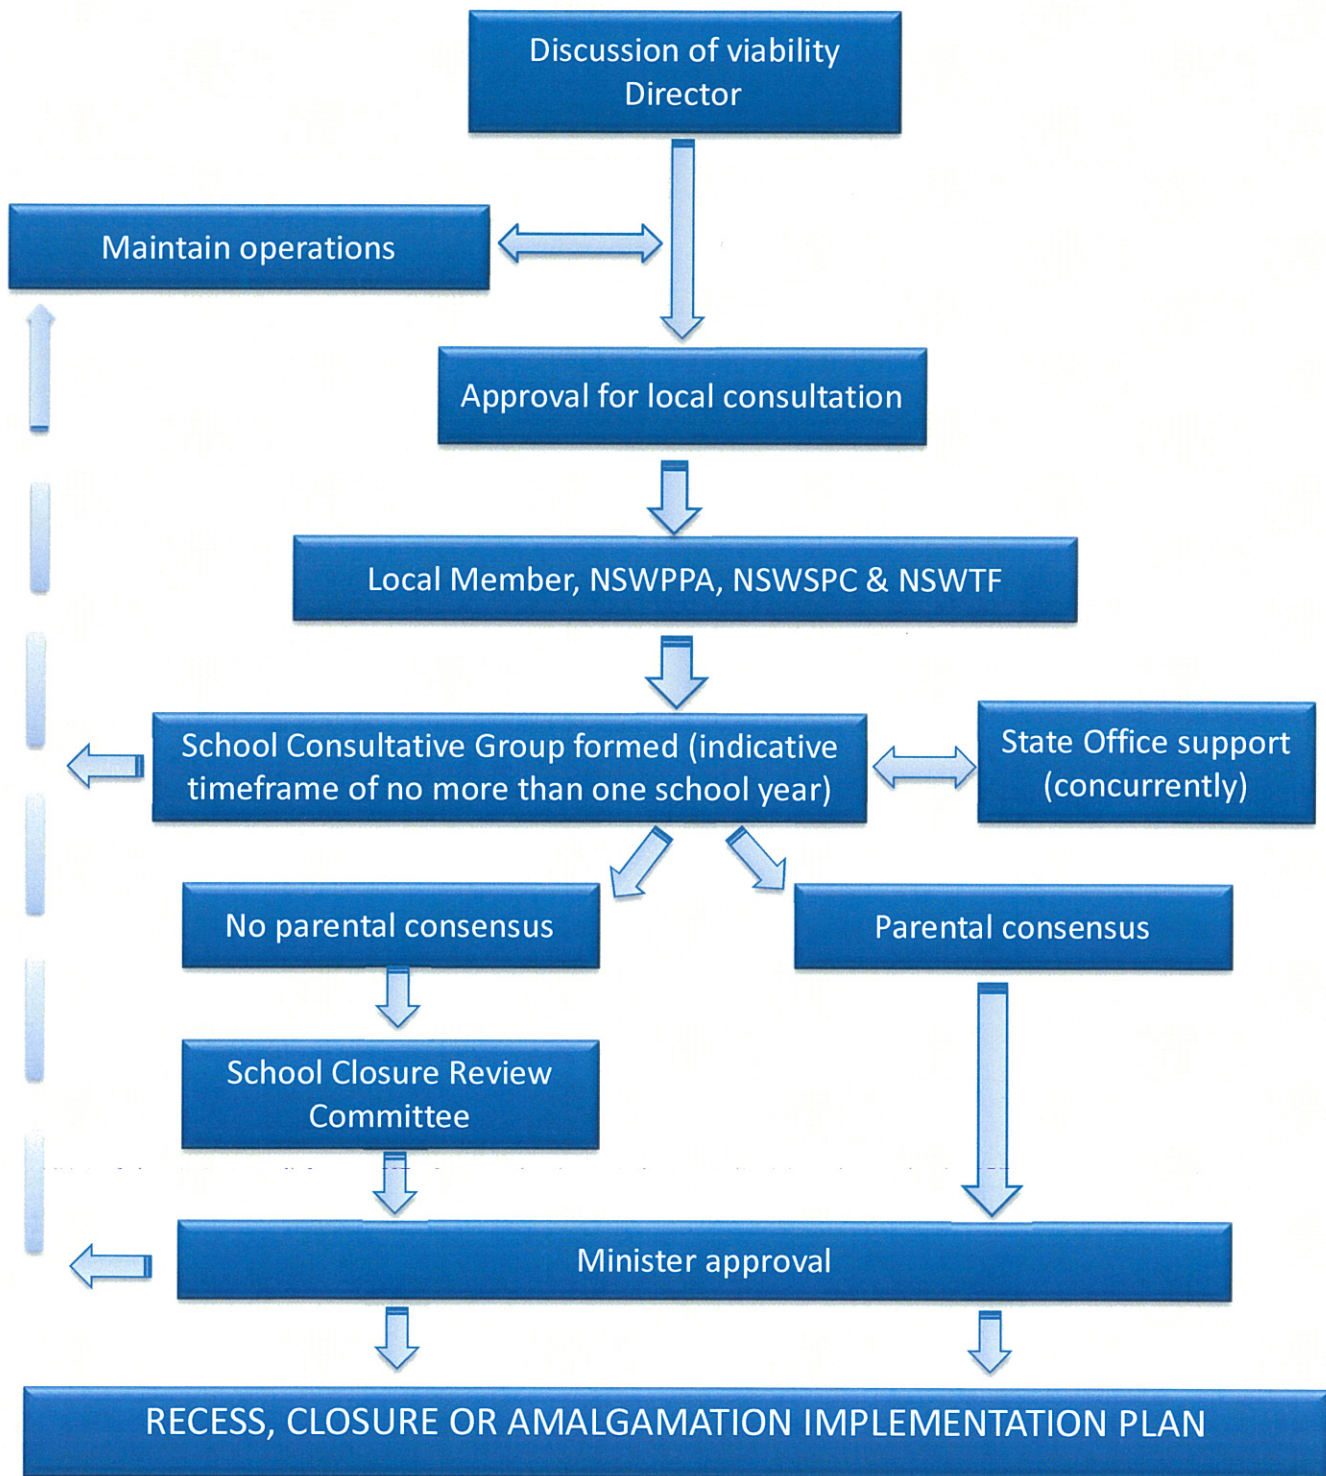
Discussion of viability Director

Maintain operations

Approval for local consultation

Local Member, NSWPPA, NSWSPC & NSWTF

School Consultative Group formed (indicative timeframe of no more than one school year)

State Office support (concurrently)

No parental consensus

Parental consensus

School Closure Review Committee

Minister approval

RECESS, CLOSURE OR AMALGAMATION IMPLEMENTATION PLAN